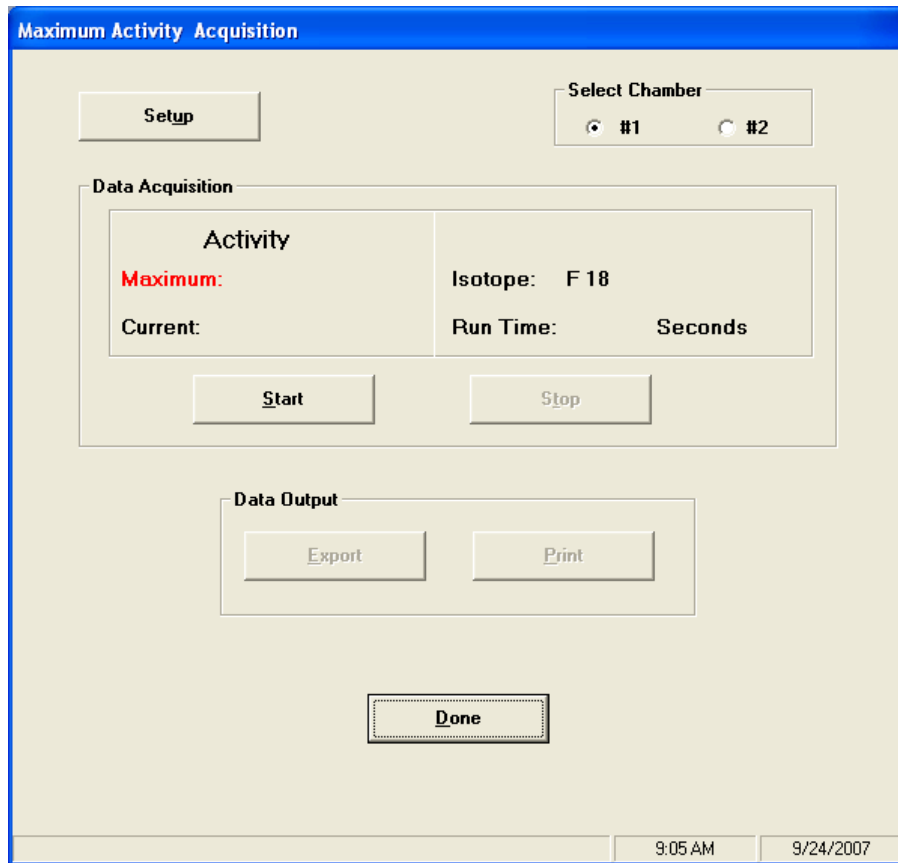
Maximum Activity Acquisition

Setup

Select Chamber
#1
#2

Data Acquisition

Activity

Maximum:

Current:

Isotope: F 18

Run Time: Seconds

Start

Stop

Data Output

Export

Print

Done

9:05 AM

9/24/2007